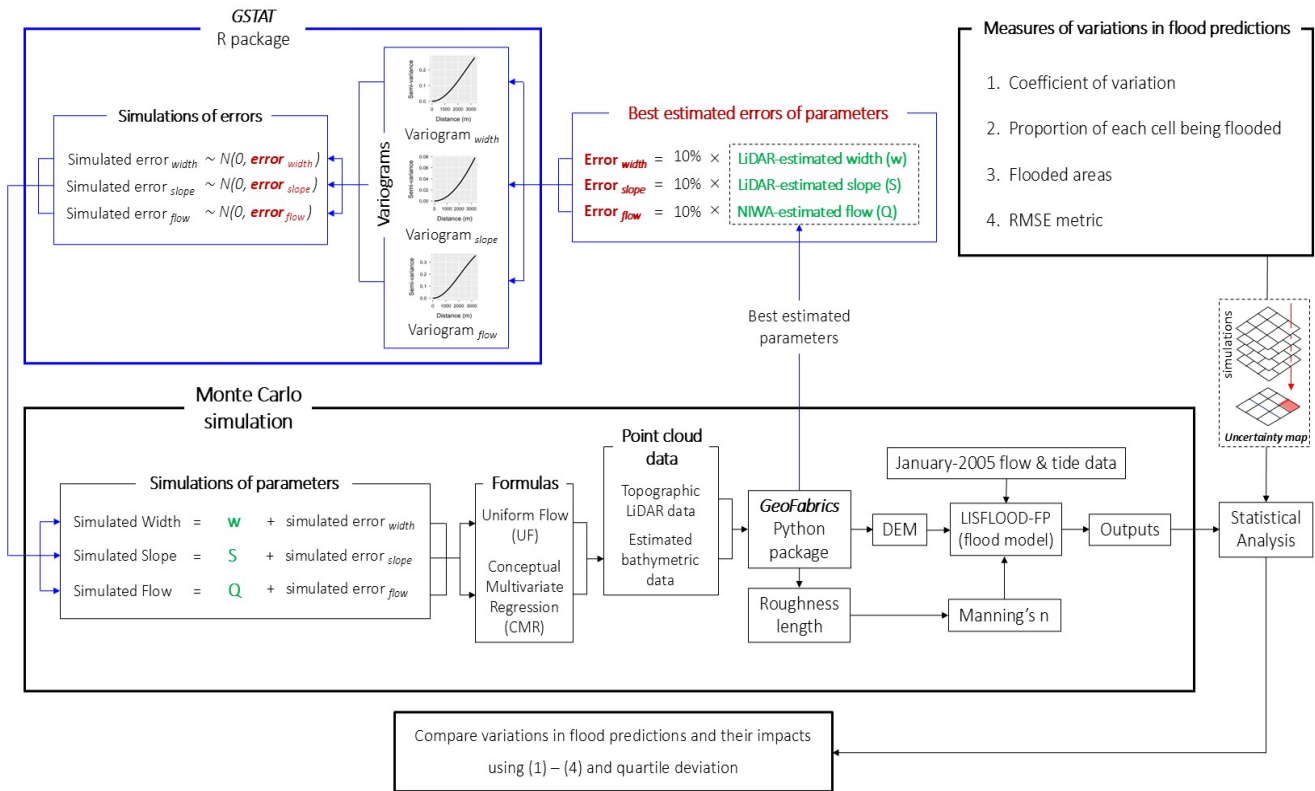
GSTAT
R package

Simulations of errors

Simulated error $_{width}$ ~ N(0, error $_{width}$)
Simulated error $_{slope}$ ~ N(0, error $_{slope}$)
Simulated error $_{flow}$ ~ N(0, error $_{flow}$)

Variograms

Semi-variance
Distance (m)
Variogram $_{width}$

Semi-variance
Distance (m)
Variogram $_{slope}$

Semi-variance
Distance (m)
Variogram $_{flow}$

Best estimated errors of parameters

Error $_{width}$ = 10% × LiDAR-estimated width (w)
Error $_{slope}$ = 10% × LiDAR-estimated slope (S)
Error $_{flow}$ = 10% × NIWA-estimated flow (Q)

Best estimated parameters

Measures of variations in flood predictions

1. Coefficient of variation
2. Proportion of each cell being flooded
3. Flooded areas
4. RMSE metric

simulations
Uncertainty map

Monte Carlo simulation

Simulations of parameters

Simulated Width = w + simulated error $_{width}$
Simulated Slope = S + simulated error $_{slope}$
Simulated Flow = Q + simulated error $_{flow}$

Formulas
Uniform Flow (UF)
Conceptual Multivariate Regression (CMR)

Point cloud data
Topographic LiDAR data
Estimated bathymetric data

GeoFabrics Python package

DEM

January-2005 flow & tide data

LISFLOOD-FP (flood model)

Outputs

Statistical Analysis

Roughness length

Manning's n

Compare variations in flood predictions and their impacts using (1) – (4) and quartile deviation